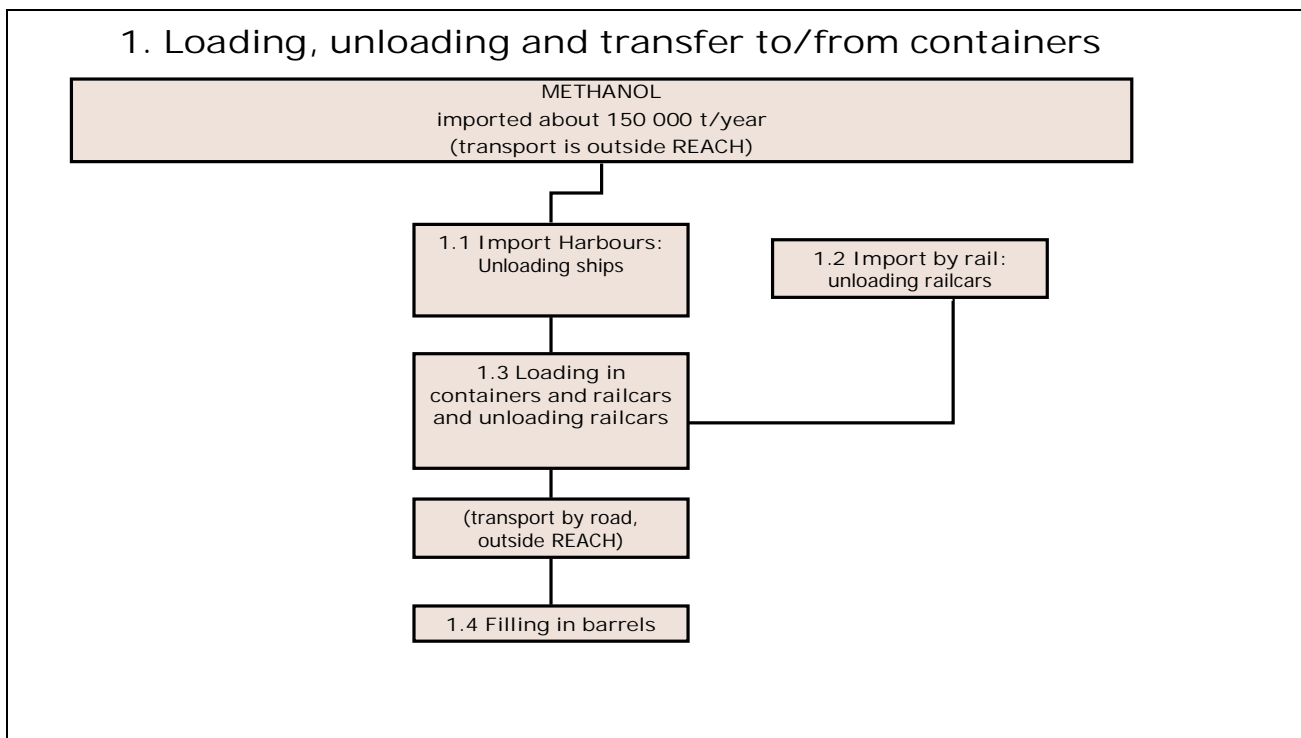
1. Loading, unloading and transfer to/from containers

METHANOL
imported about 150 000 t/year
(transport is outside REACH)

1.1 Import Harbours:
Unloading ships

1.2 Import by rail:
unloading railcars

1.3 Loading in
containers and railcars
and unloading railcars

(transport by road,
outside REACH)

1.4 Filling in barrels